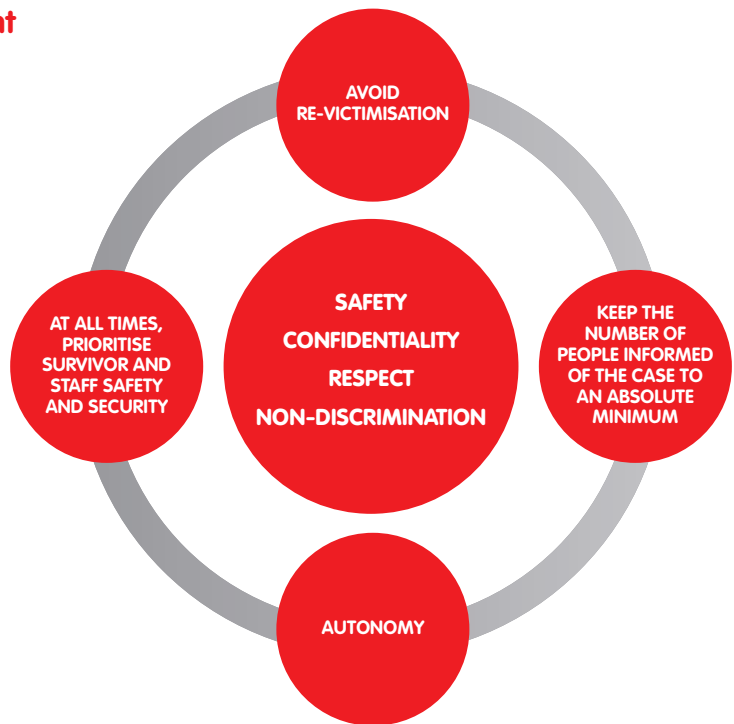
nt

AVOID RE-VICTIMISATION

AT ALL TIMES, PRIORITISE SURVIVOR AND STAFF SAFETY AND SECURITY

SAFETY
CONFIDENTIALITY
RESPECT
NON-DISCRIMINATION

KEEP THE NUMBER OF PEOPLE INFORMED OF THE CASE TO AN ABSOLUTE MINIMUM

AUTONOMY